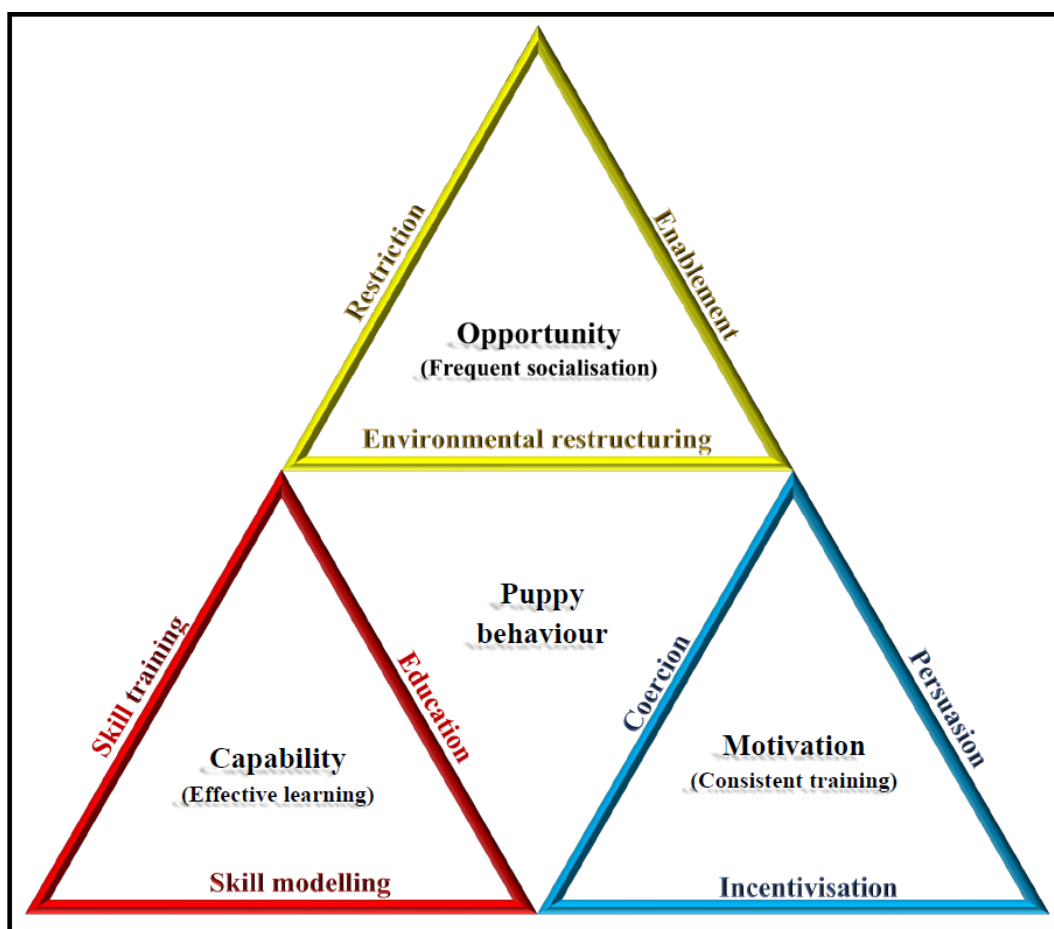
Restriction
Enablement
Opportunity
(Frequent socialisation)
Environmental restructuring

Puppy behaviour

Skill training
Education
Capability
(Effective learning)
Skill modelling

Coercion
Persuasion
Motivation
(Consistent training)
Incentivisation